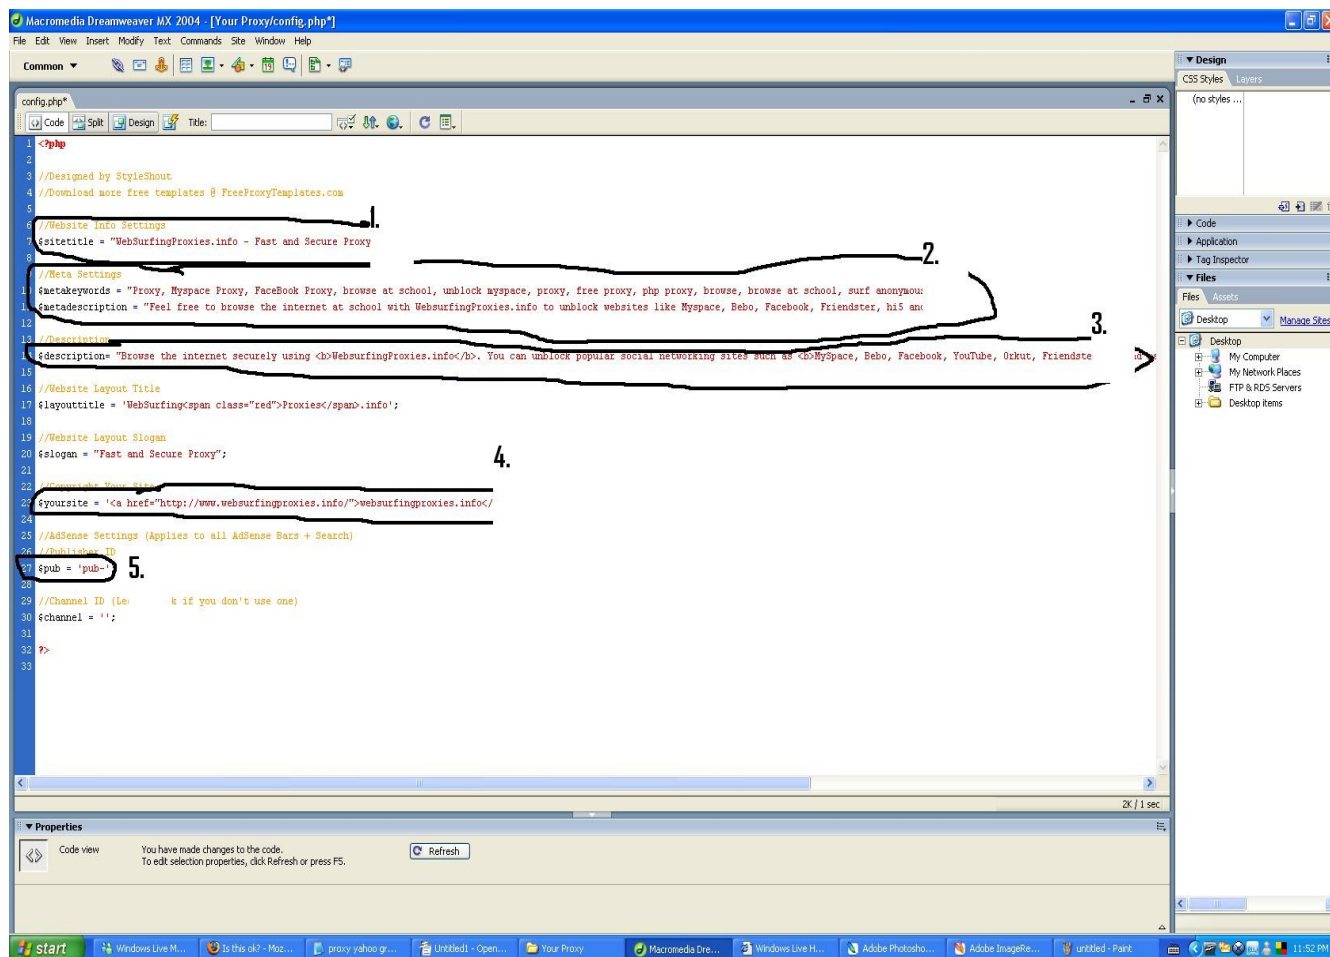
Macromedia Dreamweaver MX 2004 - [Your Proxy/config.php*]
File Edit View Insert Modify Text Commands Site Window Help
Common ▼

config.php*
Code Split Design Title:

1 <?php
2
3 //Designed by StyleShout
4 //Download more free templates @ FreeProxyTemplates.com
5
6 //Website Info Settings
7 $sitetitle = "WebSurfingProxies.info - Fast and Secure Proxy
8
9 //Meta Settings
10 $metakeywords = "Proxy, Myspace Proxy, FaceBook Proxy, browse at school, unblock myspace, proxy, free proxy, php proxy, browse, browse at school, surf anonymou
11 $metadescription = "Feel free to browse the internet at school with WebsurfingProxies.info to unblock websites like Myspace, Bebo, Facebook, Friendster, hi5 an
12
13 //Description
14 $description= "Browse the internet securely using <b>WebsurfingProxies.info</b>. You can unblock popular social networking sites such as <b>MySpace, Bebo, Facebook, YouTube, Orkut, Friendste
15
16 //Website Layout Title
17 $layouttitle = 'WebSurfing<span class="red">Proxies</span>.info';
18
19 //Website Layout Slogan
20 $slogan = "Fast and Secure Proxy";
21
22 //Copyright Your Site
23 $yoursite = '<a href="http://www.websurfingproxies.info/">websurfingproxies.info</
24
25 //AdSense Settings (Applies to all AdSense Bars + Search)
26 //Publisher ID
27 $pub = 'pub-'
28
29 //Channel ID (Le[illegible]k if you don't use one)
30 $channel = '';
31
32 ?>
33

1.
2.
3.
4.
5.

2K / 1 sec

Properties
Code view
You have made changes to the code.
To edit selection properties, click Refresh or press F5.
Refresh

Design
CSS Styles Layers
(no styles ...
Code
Application
Tag Inspector
Files
Files Assets
Desktop Manage Sites
Desktop
My Computer
My Network Places
FTP & RDS Servers
Desktop items

start Windows Live M... Is this ok? - Moz... proxy yahoo gr... Untitled1 - Open... Your Proxy Macromedia Dre... Windows Live H... Adobe Photosho... Adobe ImageRe... untitled - Paint 11:52 PM